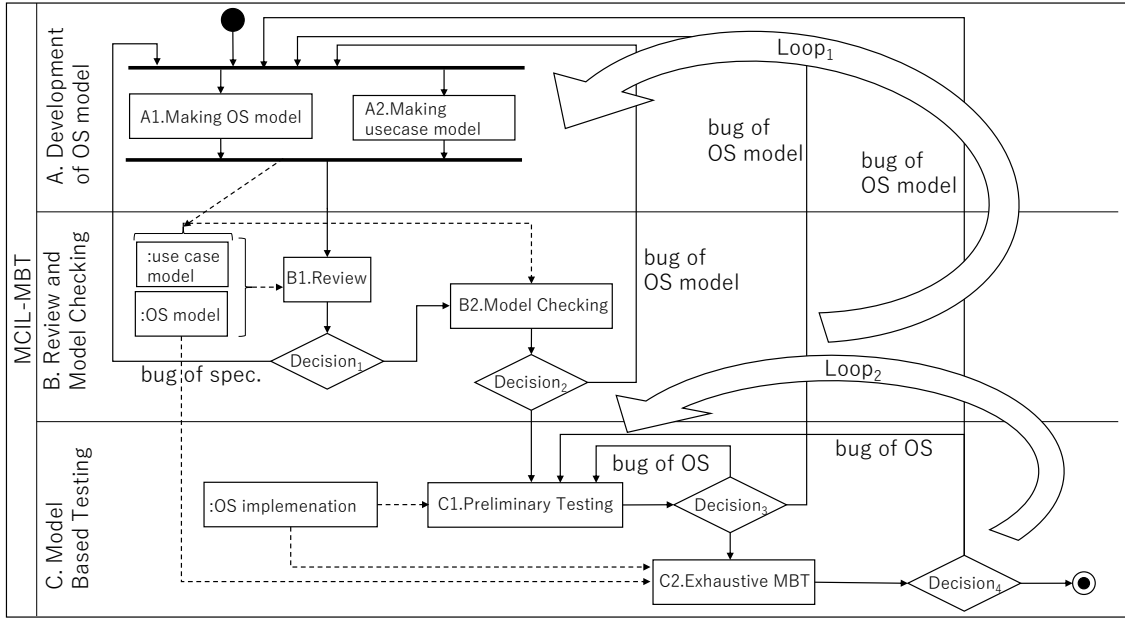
MCIL-MBT

A. Development of OS model

A1.Making OS model

A2.Making usecase model

Loop$_1$

bug of OS model

bug of OS model

B. Review and Model Checking

:use case model

:OS model

B1.Review

B2.Model Checking

bug of OS model

Decision$_1$

bug of spec.

Decision$_2$

Loop$_2$

C. Model Based Testing

bug of OS

bug of OS

:OS implemenation

C1.Preliminary Testing

Decision$_3$

C2.Exhaustive MBT

Decision$_4$